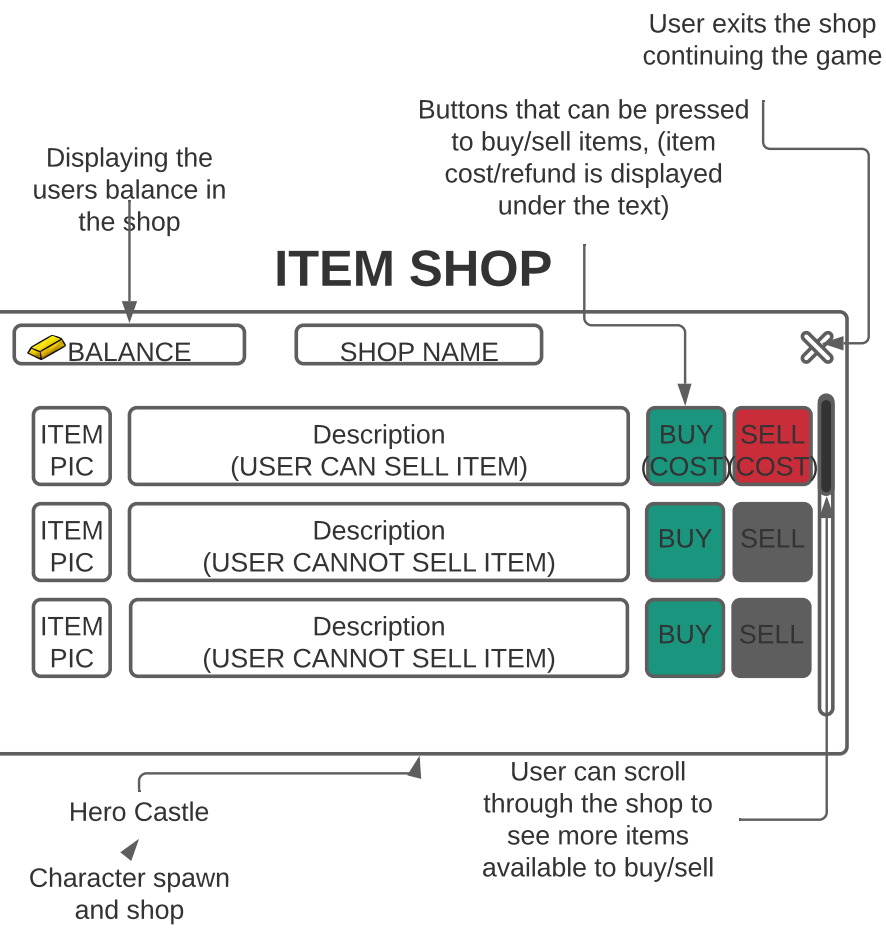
User exits the shop continuing the game

Buttons that can be pressed to buy/sell items, (item cost/refund is displayed under the text)

Displaying the users balance in the shop

ITEM SHOP

BALANCE

SHOP NAME

ITEM PIC

Description
(USER CAN SELL ITEM)

BUY (COST)

SELL (COST)

ITEM PIC

Description
(USER CANNOT SELL ITEM)

BUY

SELL

ITEM PIC

Description
(USER CANNOT SELL ITEM)

BUY

SELL

Hero Castle

Character spawn and shop

User can scroll through the shop to see more items available to buy/sell